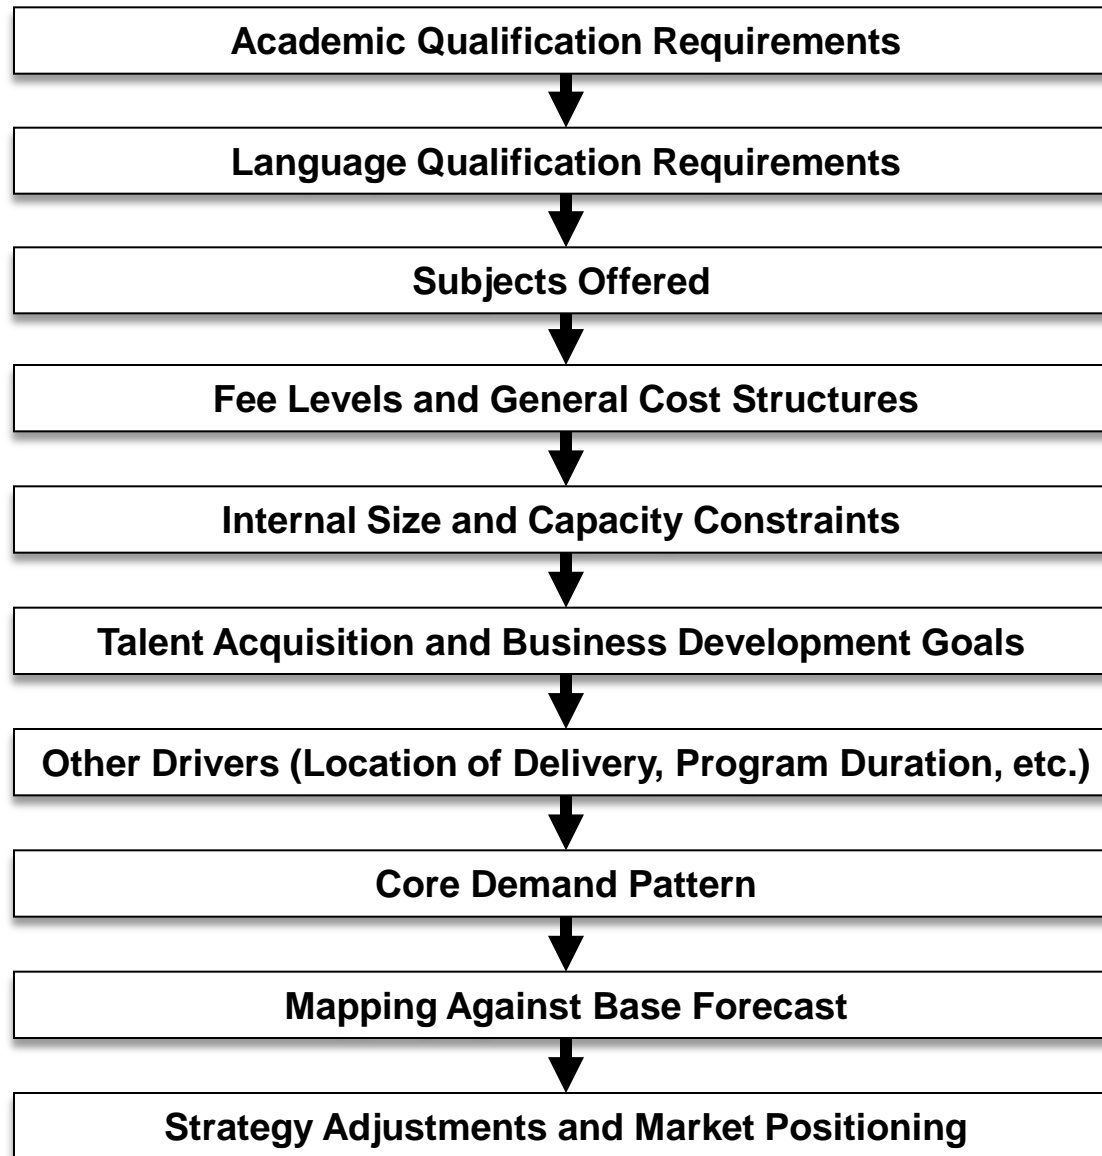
Academic Qualification Requirements

Language Qualification Requirements

Subjects Offered

Fee Levels and General Cost Structures

Internal Size and Capacity Constraints

Talent Acquisition and Business Development Goals

Other Drivers (Location of Delivery, Program Duration, etc.)

Core Demand Pattern

Mapping Against Base Forecast

Strategy Adjustments and Market Positioning